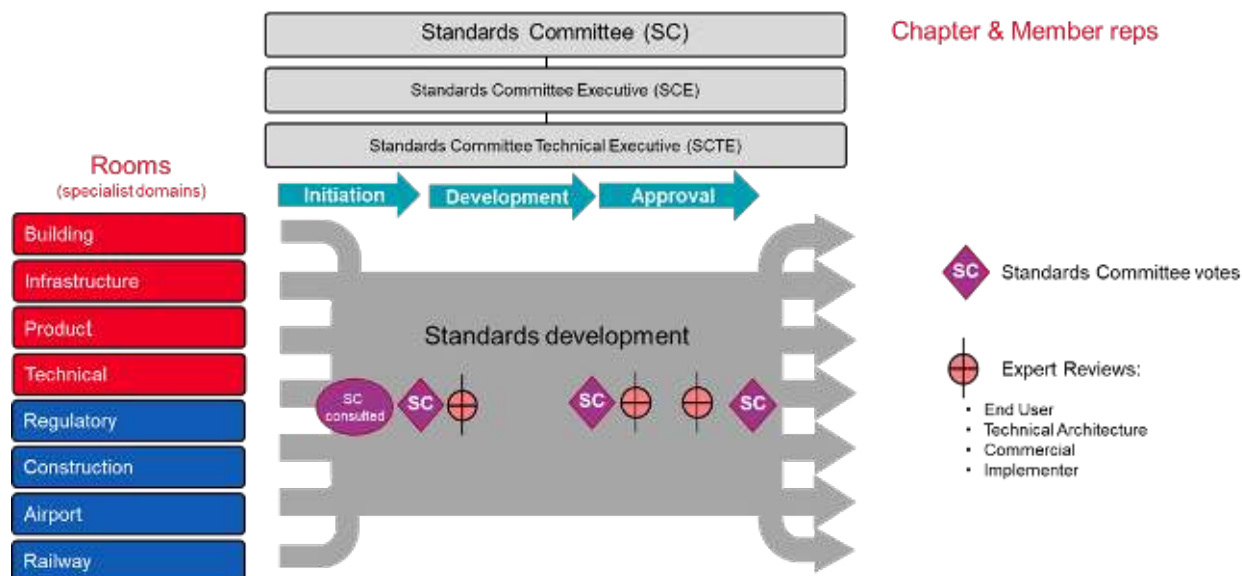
Standards Committee (SC)

Chapter & Member reps

Standards Committee Executive (SCE)

Standards Committee Technical Executive (SCTE)

Rooms
(specialist domains)

Building
Infrastructure
Product
Technical
Regulatory
Construction
Airport
Railway

Initiation
Development
Approval

Standards development

SC consulted

SC

SC

SC

SC Standards Committee votes

Expert Reviews:
• End User
• Technical Architecture
• Commercial
• Implementer